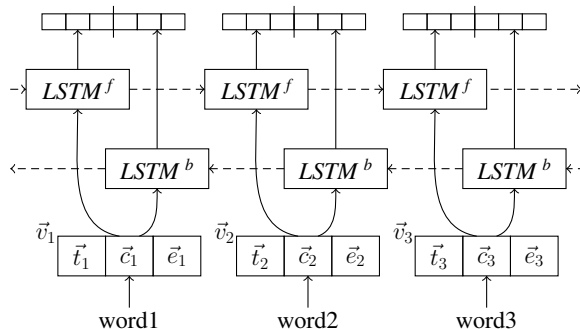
$LSTM^f$ $LSTM^f$ $LSTM^f$

$LSTM^b$ $LSTM^b$ $LSTM^b$

$\vec{v}_1$ $\vec{t}_1$ $\vec{c}_1$ $\vec{e}_1$ $\vec{v}_2$ $\vec{t}_2$ $\vec{c}_2$ $\vec{e}_2$ $\vec{v}_3$ $\vec{t}_3$ $\vec{c}_3$ $\vec{e}_3$

word1 word2 word3